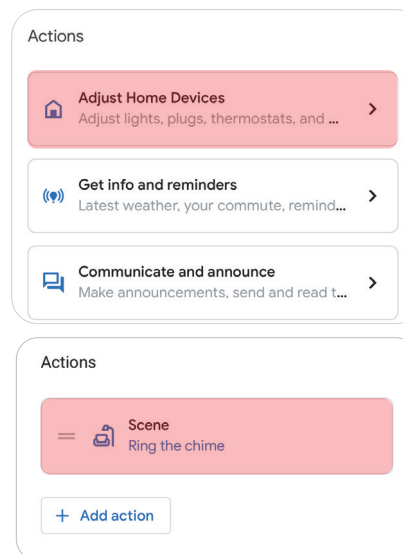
Actions

Adjust Home Devices
Adjust lights, plugs, thermostats, and ...

Get info and reminders
Latest weather, your commute, remind...

Communicate and announce
Make announcements, send and read t...

Actions

Scene
Ring the chime

+ Add action